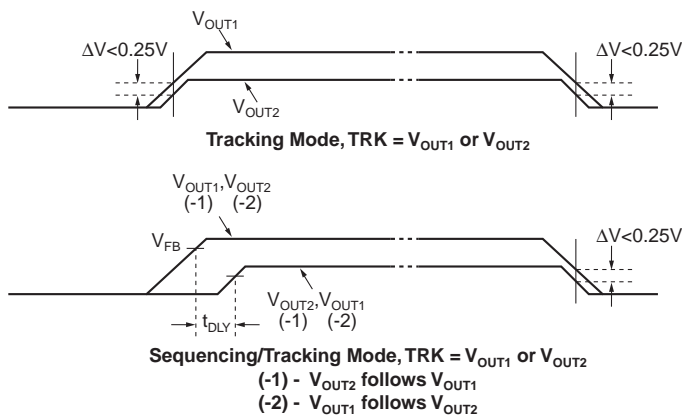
$V_{OUT1}$

$\Delta V<0.25V$

$\Delta V<0.25V$

$V_{OUT2}$

**Tracking Mode, TRK = $V_{OUT1}$ or $V_{OUT2}$**

$V_{OUT1}$,$V_{OUT2}$
(-1) (-2)

$V_{FB}$

$\Delta V<0.25V$

$V_{OUT2}$,$V_{OUT1}$
(-1) (-2)

$t_{DLY}$

**Sequencing/Tracking Mode, TRK = $V_{OUT1}$ or $V_{OUT2}$**
**(-1) - $V_{OUT2}$ follows $V_{OUT1}$**
**(-2) - $V_{OUT1}$ follows $V_{OUT2}$**